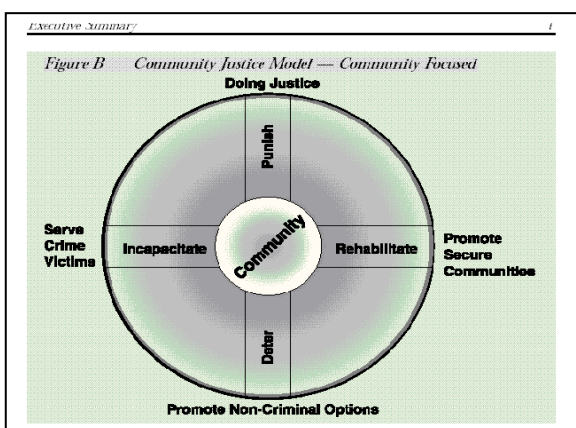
Executive Summary

Figure B Community Justice Model — Community Focused

Doing Justice

Punish

Serve Crime Victims

Incapacitate

Community

Rehabilitate

Promote Secure Communities

Deter

Promote Non-Criminal Options